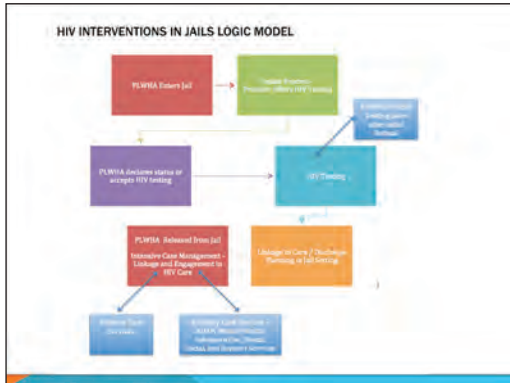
HIV INTERVENTIONS IN JAILS LOGIC MODEL

PLWHA Enters Jail

Intake Process – Provider offers HIV Testing

PLWHA declares status or accepts HIV testing

HIV Testing

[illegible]

Linkage to Care / Discharge Planning in Jail Setting

PLWHA Released from Jail

Intensive Case Management – Linkage and Engagement in HIV Care

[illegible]

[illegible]